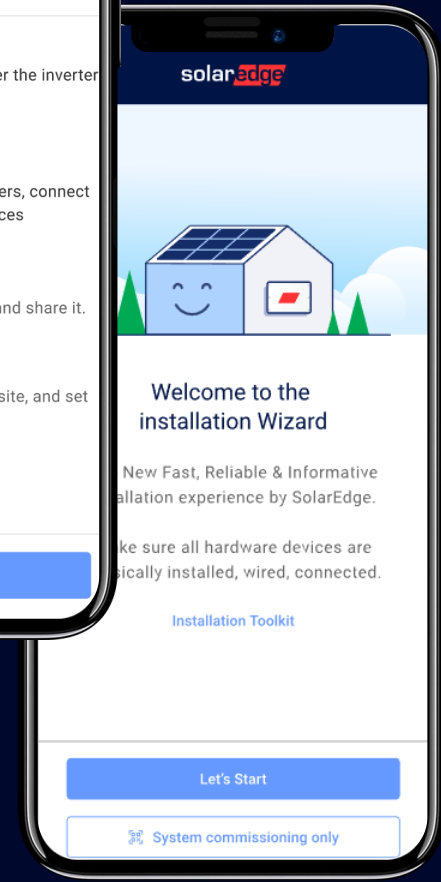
er the inverter

ers, connect
ces

and share it.

site, and set

solaredge

Welcome to the installation Wizard

New Fast, Reliable & Informative allation experience by SolarEdge.

ke sure all hardware devices are sically installed, wired, connected.

Installation Toolkit

Let's Start

System commissioning only